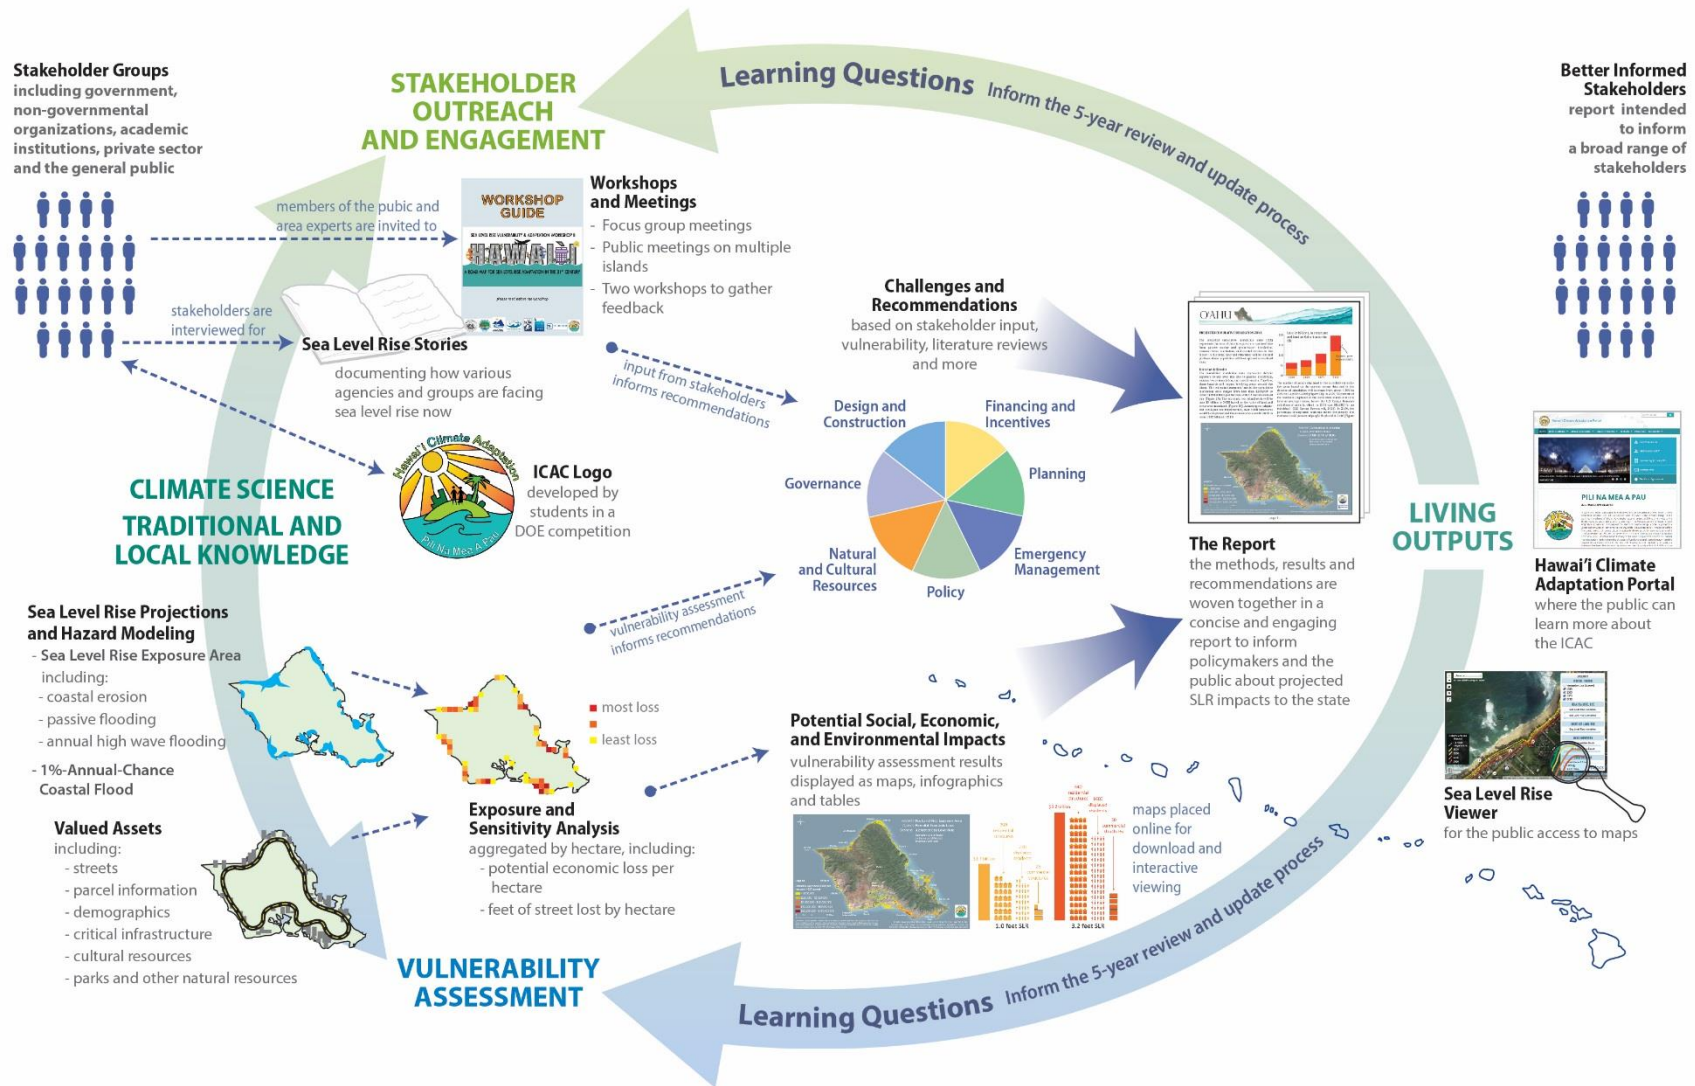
Learning Questions Inform the 5-year review and update process

Stakeholder Groups including government, non-governmental organizations, academic institutions, private sector and the general public

STAKEHOLDER OUTREACH AND ENGAGEMENT

Better Informed Stakeholders report intended to inform a broad range of stakeholders

members of the pubic and area experts are invited to

WORKSHOP GUIDE

Workshops and Meetings
- Focus group meetings
- Public meetings on multiple islands
- Two workshops to gather feedback

stakeholders are interviewed for

Sea Level Rise Stories
documenting how various agencies and groups are facing sea level rise now

Challenges and Recommendations
based on stakeholder input, vulnerability, literature reviews and more

input from stakeholders informs recommendations

OʻAHU

Design and Construction
Financing and Incentives
Governance
Planning
Natural and Cultural Resources
Emergency Management
Policy

Hawaiʻi Climate Adaptation
Pili Na Mea A Pau

ICAC Logo
developed by students in a DOE competition

CLIMATE SCIENCE

TRADITIONAL AND LOCAL KNOWLEDGE

LIVING OUTPUTS

The Report
the methods, results and recommendations are woven together in a concise and engaging report to inform policymakers and the public about projected SLR impacts to the state

PILI NA MEA A PAU

Hawaiʻi Climate Adaptation Portal
where the public can learn more about the ICAC

vulnerability assessment informs recommendations

Sea Level Rise Projections and Hazard Modeling
- Sea Level Rise Exposure Area including:
- coastal erosion
- passive flooding
- annual high wave flooding
- 1%-Annual-Chance Coastal Flood

most loss
least loss

Potential Social, Economic, and Environmental Impacts
vulnerability assessment results displayed as maps, infographics and tables

Sea Level Rise Viewer
for the public access to maps

Valued Assets
including:
- streets
- parcel information
- demographics
- critical infrastructure
- cultural resources
- parks and other natural resources

Exposure and Sensitivity Analysis
aggregated by hectare, including:
- potential economic loss per hectare
- feet of street lost by hectare

maps placed online for download and interactive viewing

3.2 feet SLR

VULNERABILITY ASSESSMENT

Learning Questions Inform the 5-year review and update process